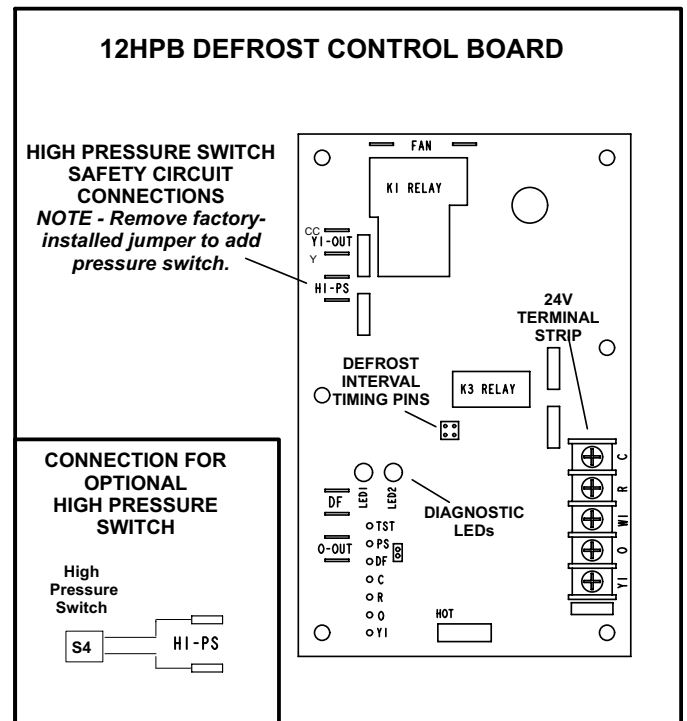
12HPB DEFROST CONTROL BOARD

HIGH PRESSURE SWITCH SAFETY CIRCUIT CONNECTIONS
NOTE - Remove factory-installed jumper to add pressure switch.

FAN

K1 RELAY

CC
Y1-OUT
Y
HI-PS

24V TERMINAL STRIP

DEFROST INTERVAL TIMING PINS

K3 RELAY

C
R
W1
O
Y1

CONNECTION FOR OPTIONAL HIGH PRESSURE SWITCH

High Pressure Switch

S4

HI-PS

DF
LED1
LED2
DIAGNOSTIC LEDs

O-OUT
TST
PS
DF
C
R
O
Y1

HOT